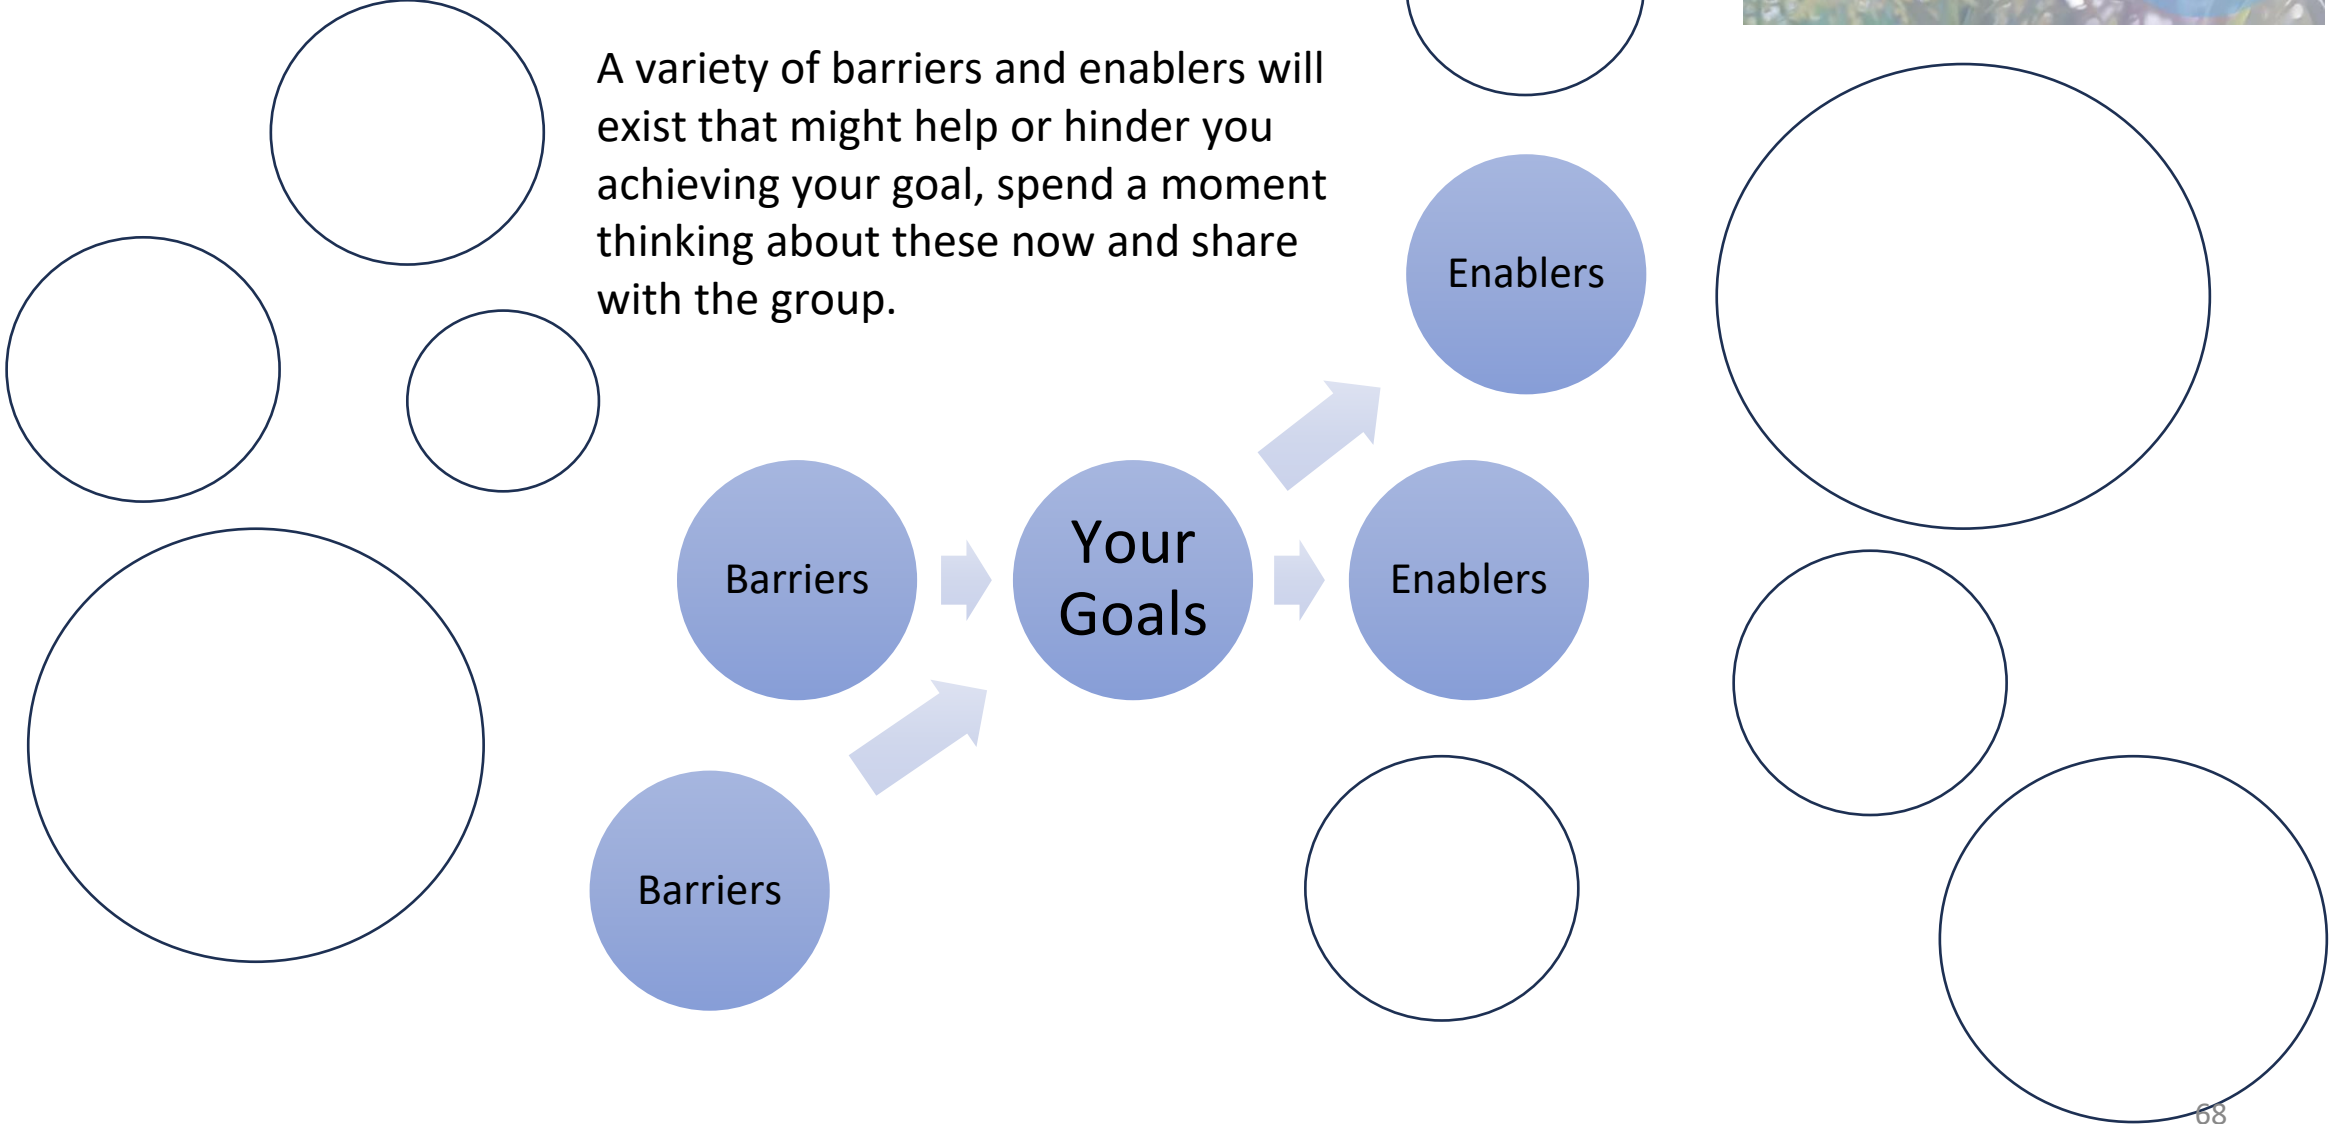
A variety of barriers and enablers will exist that might help or hinder you achieving your goal, spend a moment thinking about these now and share with the group.

Enablers

Barriers

Your Goals

Enablers

Barriers

68